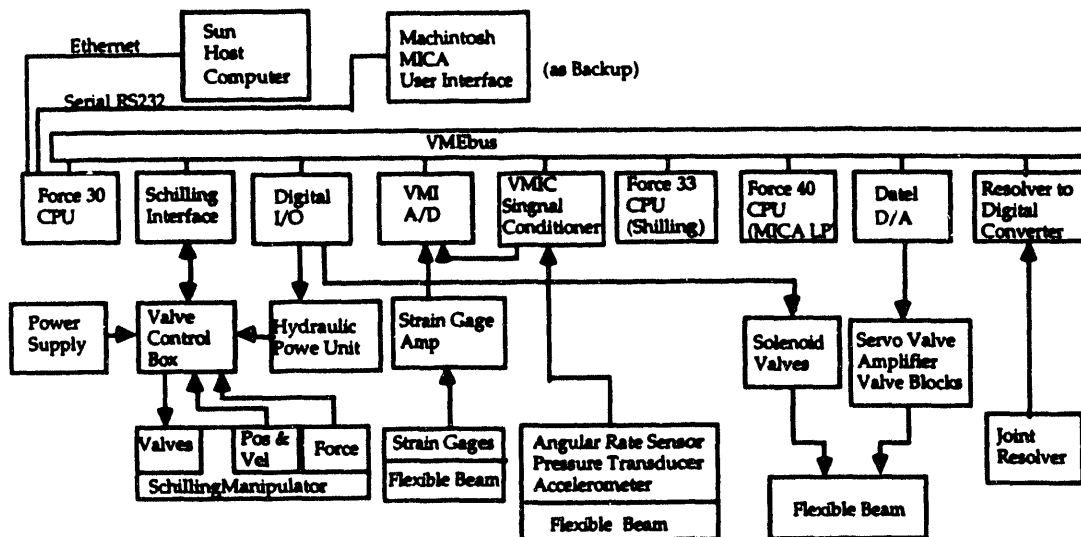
Ethernet

Sun Host Computer

Machintosh MICA User Interface

(as Backup)

Serial RS232

VMEbus

Force 30 CPU

Schilling Interface

Digital I/O

VMI A/D

VMIC Singnal Conditioner

Force 33 CPU (Shilling)

Force 40 CPU (MICA LP)

Datel D/A

Resolver to Digital Converter

Power Supply

Valve Control Box

Hydraulic Powe Unit

Strain Gage Amp

Solenoid Valves

Servo Valve Amplifier Valve Blocks

Valves

Pos & Vel

Force

SchillingManipulator

Strain Gages

Flexible Beam

Angular Rate Sensor Pressure Transducer Accelerometer

Flexible Beam

Flexible Beam

Joint Resolver